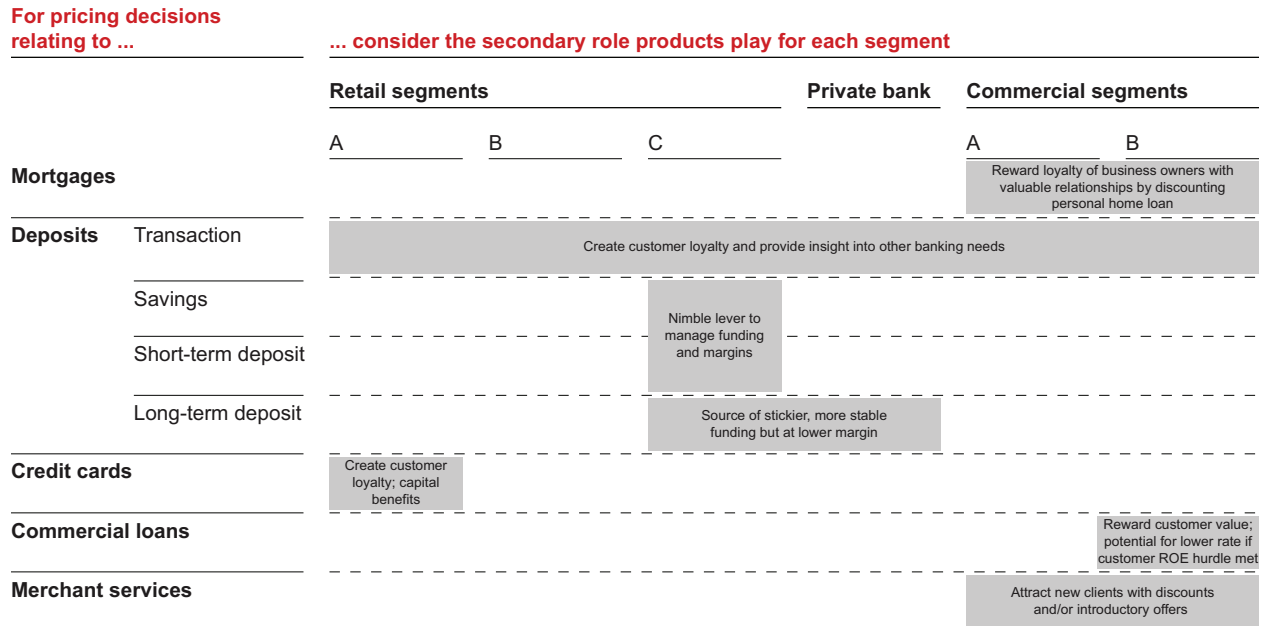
For pricing decisions relating to ...

... consider the secondary role products play for each segment

Retail segments

Private bank

Commercial segments

A

B

C

A

B

Mortgages

Reward loyalty of business owners with valuable relationships by discounting personal home loan

Deposits

Transaction

Create customer loyalty and provide insight into other banking needs

Savings

Nimble lever to manage funding and margins

Short-term deposit

Long-term deposit

Source of stickier, more stable funding but at lower margin

Credit cards

Create customer loyalty; capital benefits

Commercial loans

Reward customer value; potential for lower rate if customer ROE hurdle met

Merchant services

Attract new clients with discounts and/or introductory offers